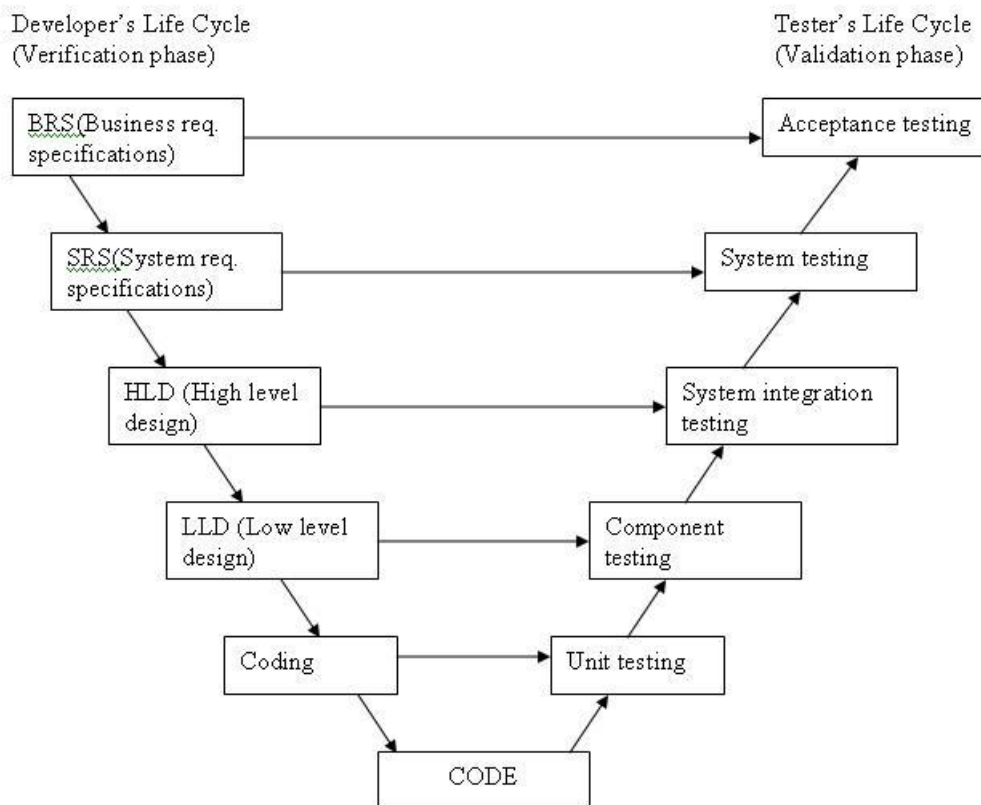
Developer's Life Cycle
(Verification phase)

Tester's Life Cycle
(Validation phase)

BRS(Business req. specifications)

Acceptance testing

SRS(System req. specifications)

System testing

HLD (High level design)

System integration testing

LLD (Low level design)

Component testing

Coding

Unit testing

CODE